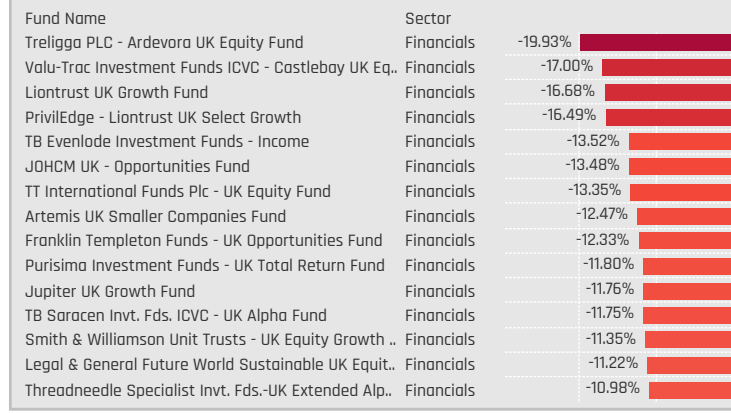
| Fund Name | Sector | |
|---|---|---|
| Treligga PLC - Ardevora UK Equity Fund | Financials | -19.93% |
| Valu-Trac Investment Funds ICVC - Castlebay UK Eq.. | Financials | -17.00% |
| Liontrust UK Growth Fund | Financials | -16.68% |
| PrivilEdge - Liontrust UK Select Growth | Financials | -16.49% |
| TB Evenlode Investment Funds - Income | Financials | -13.52% |
| JOHCM UK - Opportunities Fund | Financials | -13.48% |
| TT International Funds Plc - UK Equity Fund | Financials | -13.35% |
| Artemis UK Smaller Companies Fund | Financials | -12.47% |
| Franklin Templeton Funds - UK Opportunities Fund | Financials | -12.33% |
| Purisima Investment Funds - UK Total Return Fund | Financials | -11.80% |
| Jupiter UK Growth Fund | Financials | -11.76% |
| TB Saracen Invt. Fds. ICVC - UK Alpha Fund | Financials | -11.75% |
| Smith & Williamson Unit Trusts - UK Equity Growth .. | Financials | -11.35% |
| Legal & General Future World Sustainable UK Equit.. | Financials | -11.22% |
| Threadneedle Specialist Invt. Fds.-UK Extended Alp.. | Financials | -10.98% |